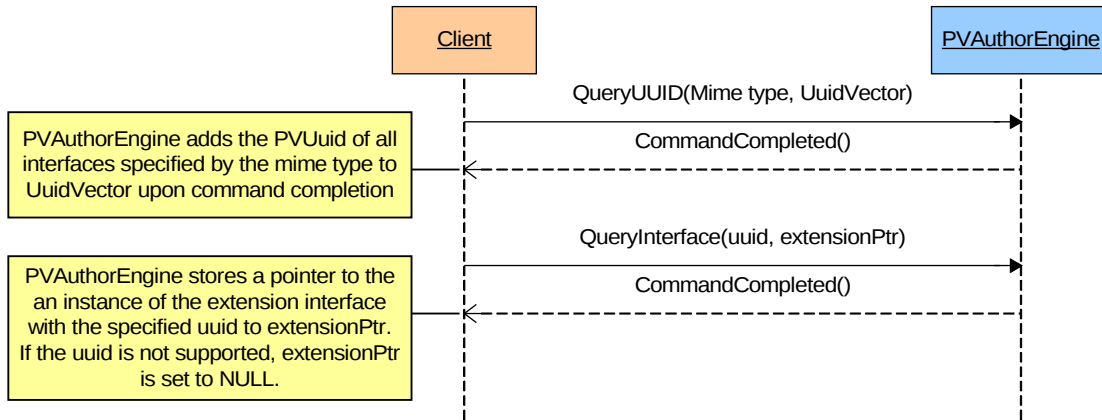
Client

PVAuthorEngine

QueryUUID(Mime type, UuidVector)

CommandCompleted()

PVAuthorEngine adds the PVUuid of all interfaces specified by the mime type to UuidVector upon command completion

QueryInterface(uuid, extensionPtr)

CommandCompleted()

PVAuthorEngine stores a pointer to the an instance of the extension interface with the specified uuid to extensionPtr. If the uuid is not supported, extensionPtr is set to NULL.